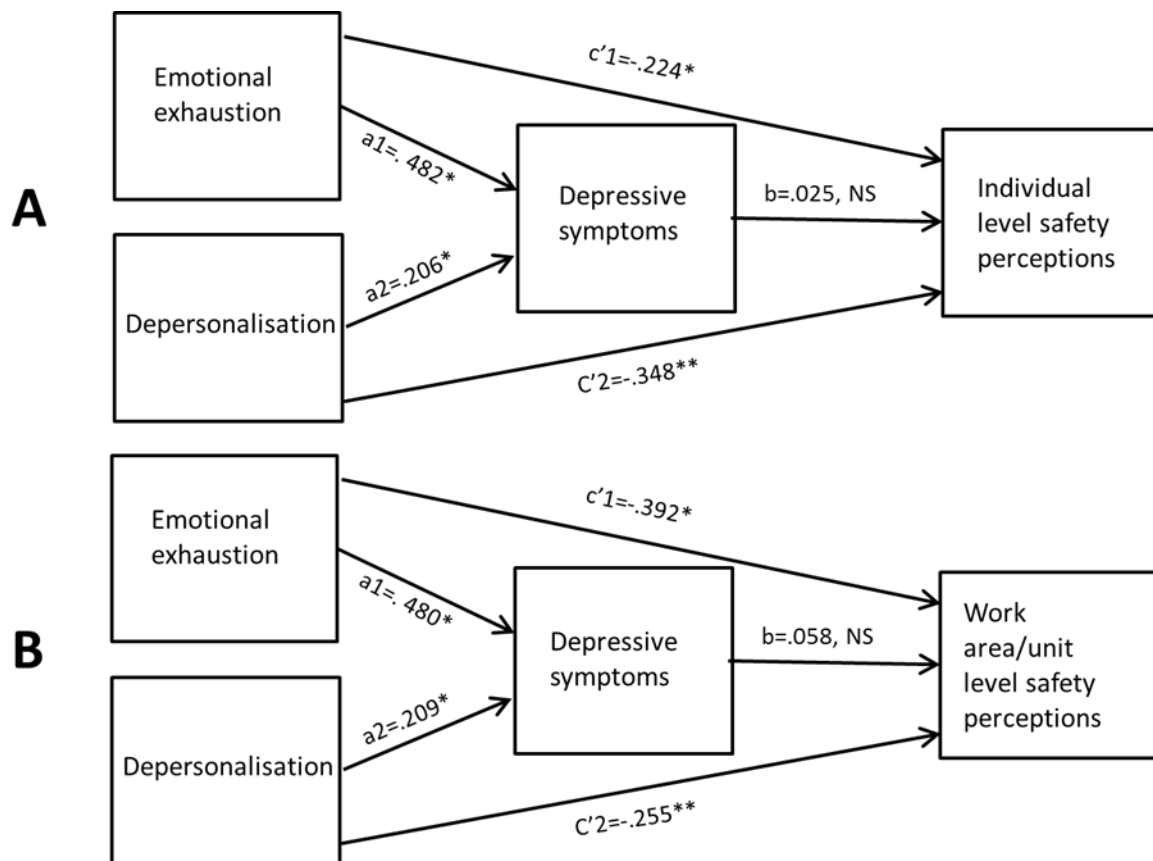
A

Emotional exhaustion

c'1=-.224*

a1=. 482*

Depressive symptoms

b=.025, NS

Individual level safety perceptions

Depersonalisation

a2=.206*

C'2=-.348**

B

Emotional exhaustion

c'1=-.392*

a1=. 480*

Depressive symptoms

b=.058, NS

Work area/unit level safety perceptions

Depersonalisation

a2=.209*

C'2=-.255**